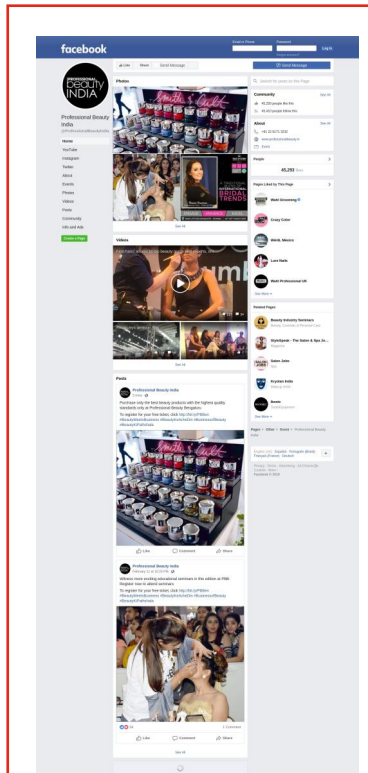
facebook

Email or Phone
Password
Log In

PROFESSIONAL beauty INDIA

Professional Beauty India
@ProfessionalBeautyIndia

Home
YouTube
Instagram
Twitter
About
Events
Photos
Videos
Posts
Community
Info and Ads
Create a Page

Like
Share
Send Message

Send Message

Photos

Smith's Cult

INTERNATIONAL BRIDAL TRENDS

See All

Videos

See All

Posts

Professional Beauty India

Purchase only the best beauty products with the highest quality standards only at Professional Beauty Bengaluru.

To register for your free tickets, click

Like
Comment
Share

Professional Beauty India

Witness most exciting educational seminars in this edition at PBB. Register now to attend seminars.

To register for your free tickets, click

1 Comment

Like
Comment
Share

See All

Search for posts on this Page

Community
See All
45,220 people like this
45,402 people follow this

About
See All

People
45,293

Pages Liked by This Page

Wahl Grooming
Crazy Color
Wahl, Mexico
Lure Nails
Wahl Professional UK
See More

Related Pages

Beauty Industry Seminars
Stylespeak - The Salon & Spa Ar...
Salon Joins
Krystan India
See More

Pages > Other > Brand > Professional Beauty India

English (US) · Español · Português (Brasil) · Français (France) · Deutsch

Privacy · Terms · Advertising · Ad Choices · Cookies · More
Facebook © 2018